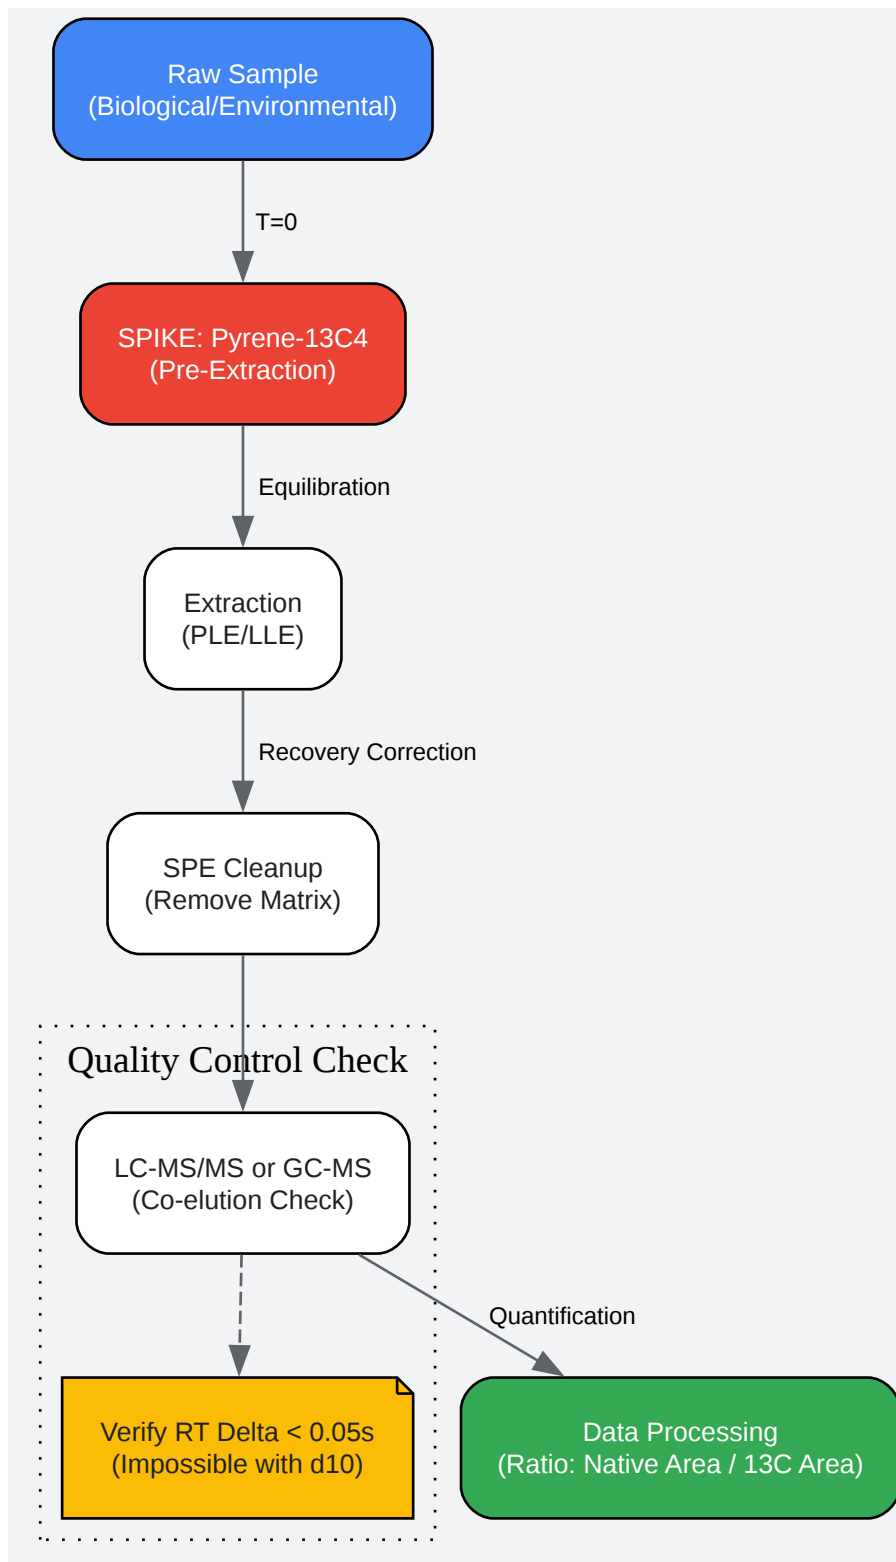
Raw Sample
(Biological/Environmental)

T=0

SPIKE: Pyrene-13C4
(Pre-Extraction)

Equilibration

Extraction
(PLE/LLE)

Recovery Correction

SPE Cleanup
(Remove Matrix)

Quality Control Check

LC-MS/MS or GC-MS
(Co-elution Check)

Quantification

Verify RT Delta < 0.05s
(Impossible with d10)

Data Processing
(Ratio: Native Area / 13C Area)